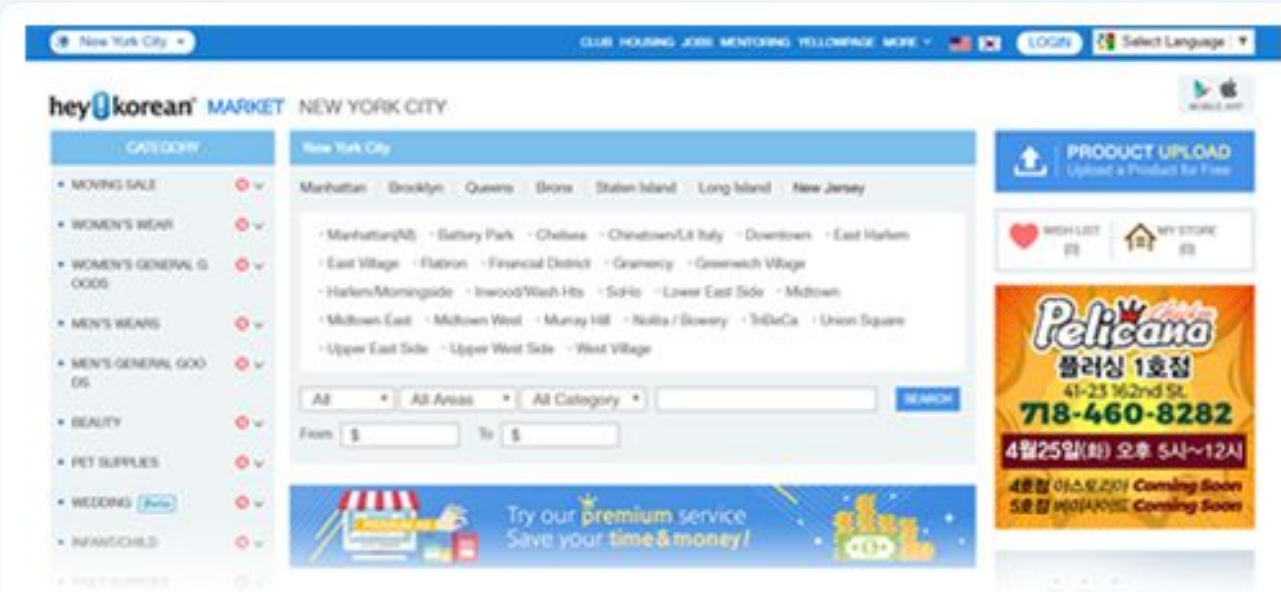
New York City

CLUB HOUSING JOBS MENTORING YELLOWPAGE MORE LOGIN Select Language

heykorean MARKET NEW YORK CITY

MOBILE APP

CATEGORY

MOVING SALE
WOMEN'S WEAR
WOMEN'S GENERAL GOODS
MEN'S WEARS
MEN'S GENERAL GOODS
BEAUTY
PET SUPPLIES
WEDDING Beta
INFANT/CHILD
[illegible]

New York City

Manhattan Brooklyn Queens Bronx Staten Island Long Island New Jersey

Manhattan(All) Battery Park Chelsea Chinatown/Lit Italy Downtown East Harlem East Village Flatiron Financial District Gramercy Greenwich Village Harlem/Morningside Inwood/Wash Hts SoHo Lower East Side Midtown Midtown East Midtown West Murray Hill Nolita / Bowery TriBeCa Union Square Upper East Side Upper West Side West Village

All All Areas All Category SEARCH

From $ To $

Try our premium service
Save your time&money!

PRODUCT UPLOAD
Upload a Product for Free

WISH LIST (0) MY STORE (0)

Pelicana Chicken
플러싱 1호점
41-23 162nd St.
718-460-8282
4월25일(화) 오후 5시~12시
4호점 아스토리아 Coming Soon
5호점 베이사이드 Coming Soon